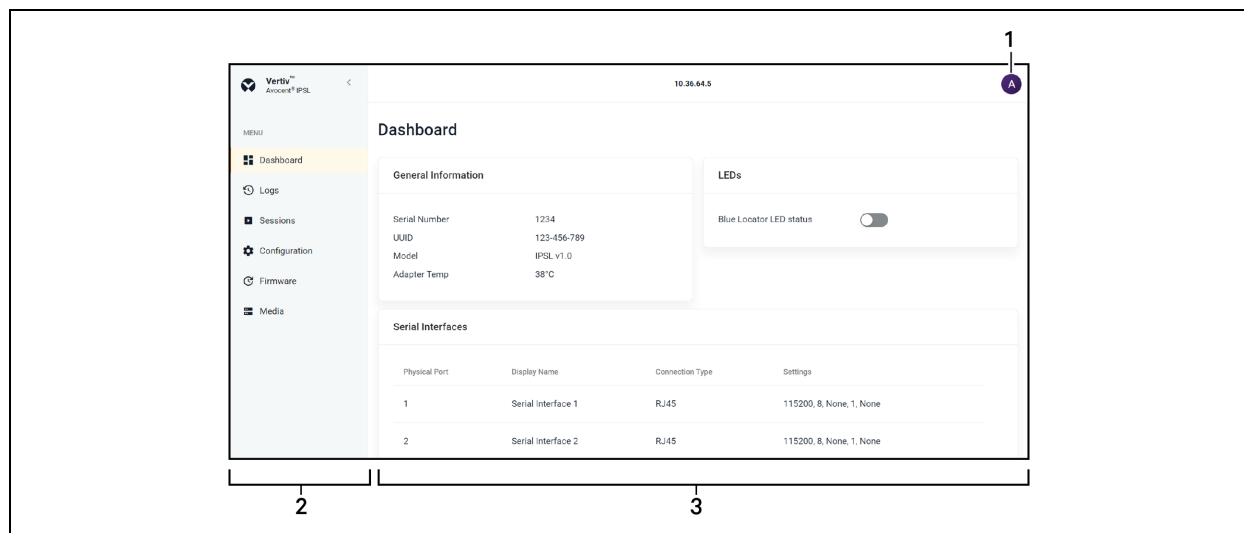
1

Vertiv™
Avocent® IPSL

<

10.36.64.5

A

MENU

Dashboard

Logs

Sessions

Configuration

Firmware

Media

Dashboard

General Information

Serial Number 1234
UUID 123-456-789
Model IPSL v1.0
Adapter Temp 38°C

LEDs

Blue Locator LED status

Serial Interfaces

| Physical Port | Display Name | Connection Type | Settings |
|---|---|---|---|
| 1 | Serial Interface 1 | RJ45 | 115200, 8, None, 1, None |
| 2 | Serial Interface 2 | RJ45 | 115200, 8, None, 1, None |

2

3